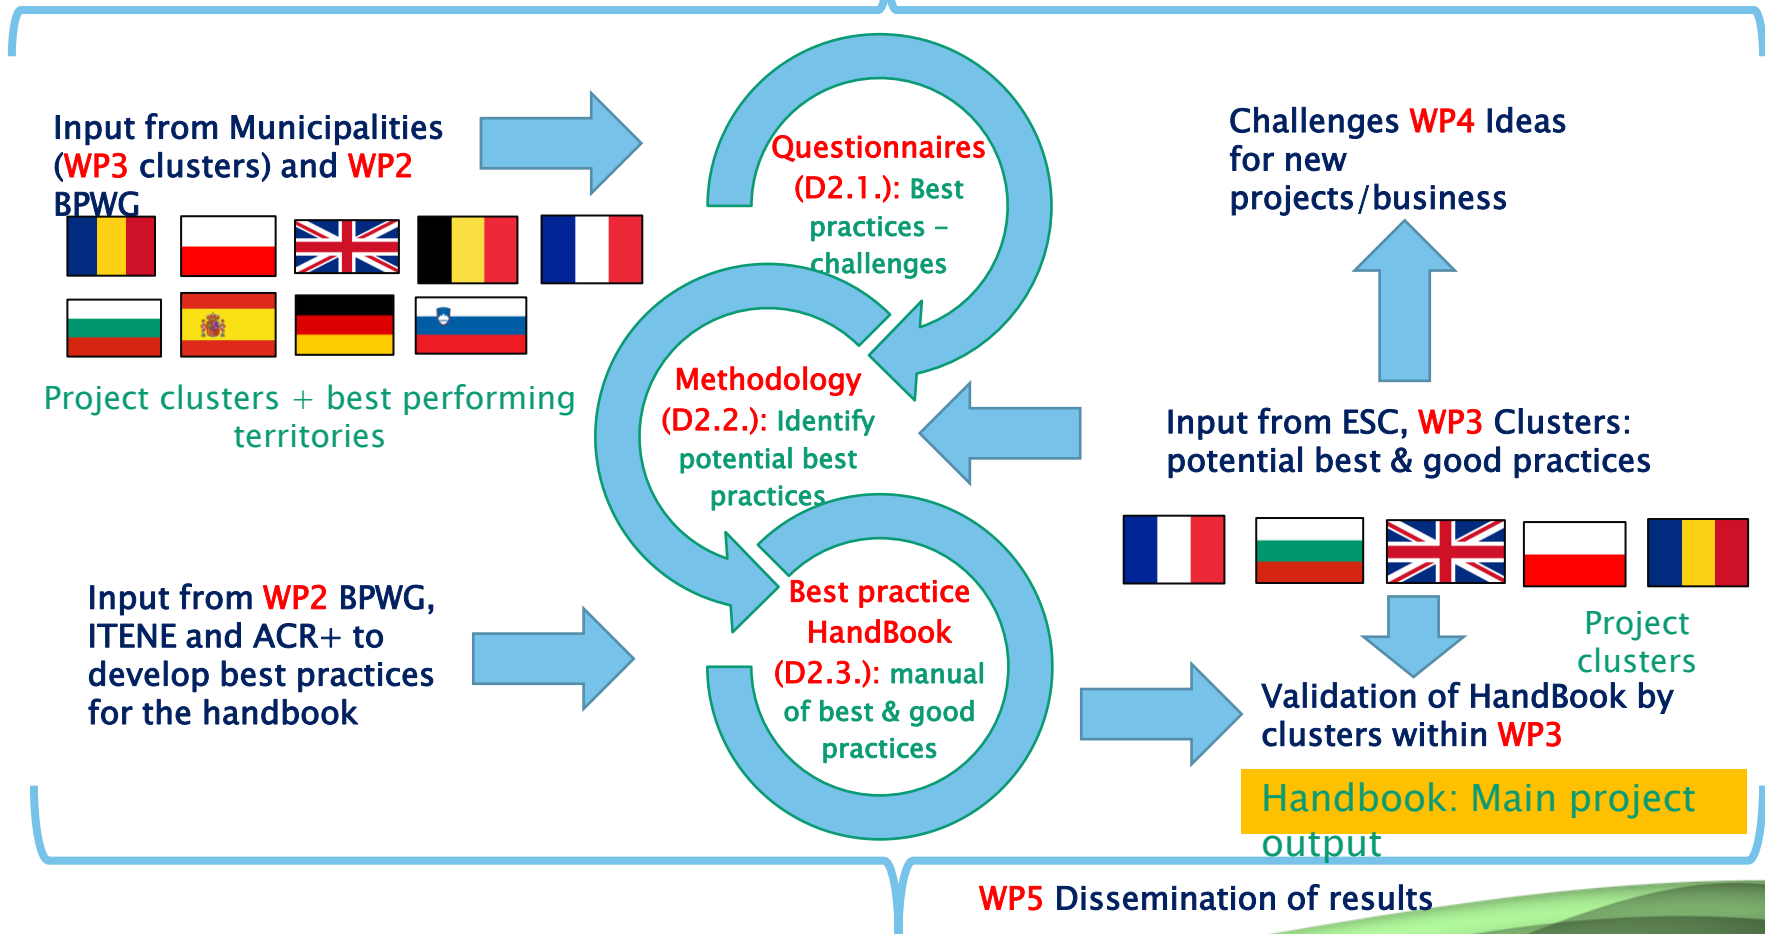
Input from Municipalities (WP3 clusters) and WP2 BPWG

Project clusters + best performing territories

Questionnaires (D2.1.): Best practices – challenges

Methodology (D2.2.): Identify potential best practices

Best practice HandBook (D2.3.): manual of best & good practices

Challenges WP4 Ideas for new projects/business

Input from ESC, WP3 Clusters: potential best & good practices

Project clusters

Input from WP2 BPWG, ITENE and ACR+ to develop best practices for the handbook

Validation of HandBook by clusters within WP3

Handbook: Main project output

WP5 Dissemination of results